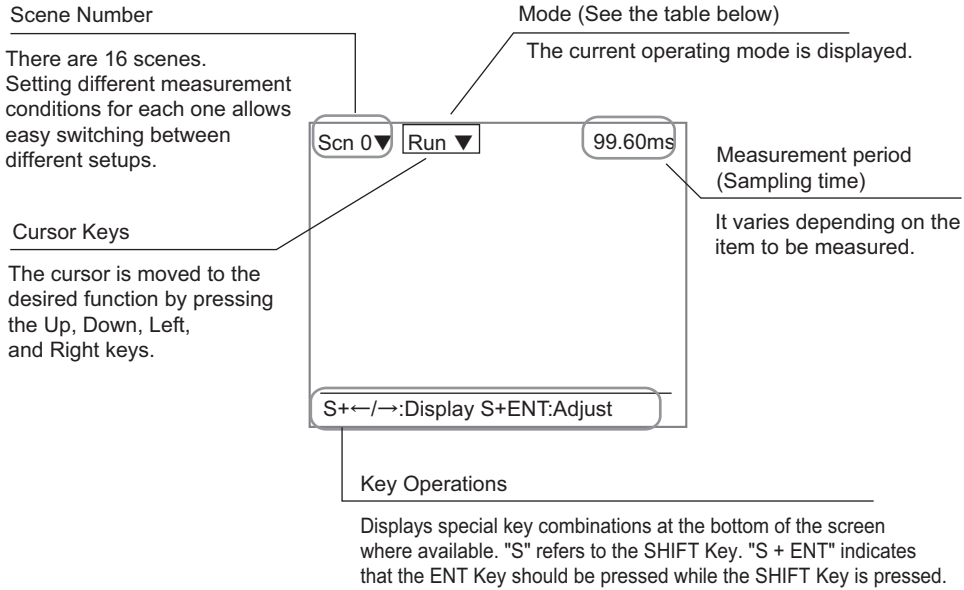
Scene Number

There are 16 scenes. Setting different measurement conditions for each one allows easy switching between different setups.

Mode (See the table below)

The current operating mode is displayed.

Scn 0▼ Run ▼ 99.60ms

Measurement period (Sampling time)

It varies depending on the item to be measured.

Cursor Keys

The cursor is moved to the desired function by pressing the Up, Down, Left, and Right keys.

S+←/→:Display S+ENT:Adjust

Key Operations

Displays special key combinations at the bottom of the screen where available. "S" refers to the SHIFT Key. "S + ENT" indicates that the ENT Key should be pressed while the SHIFT Key is pressed.